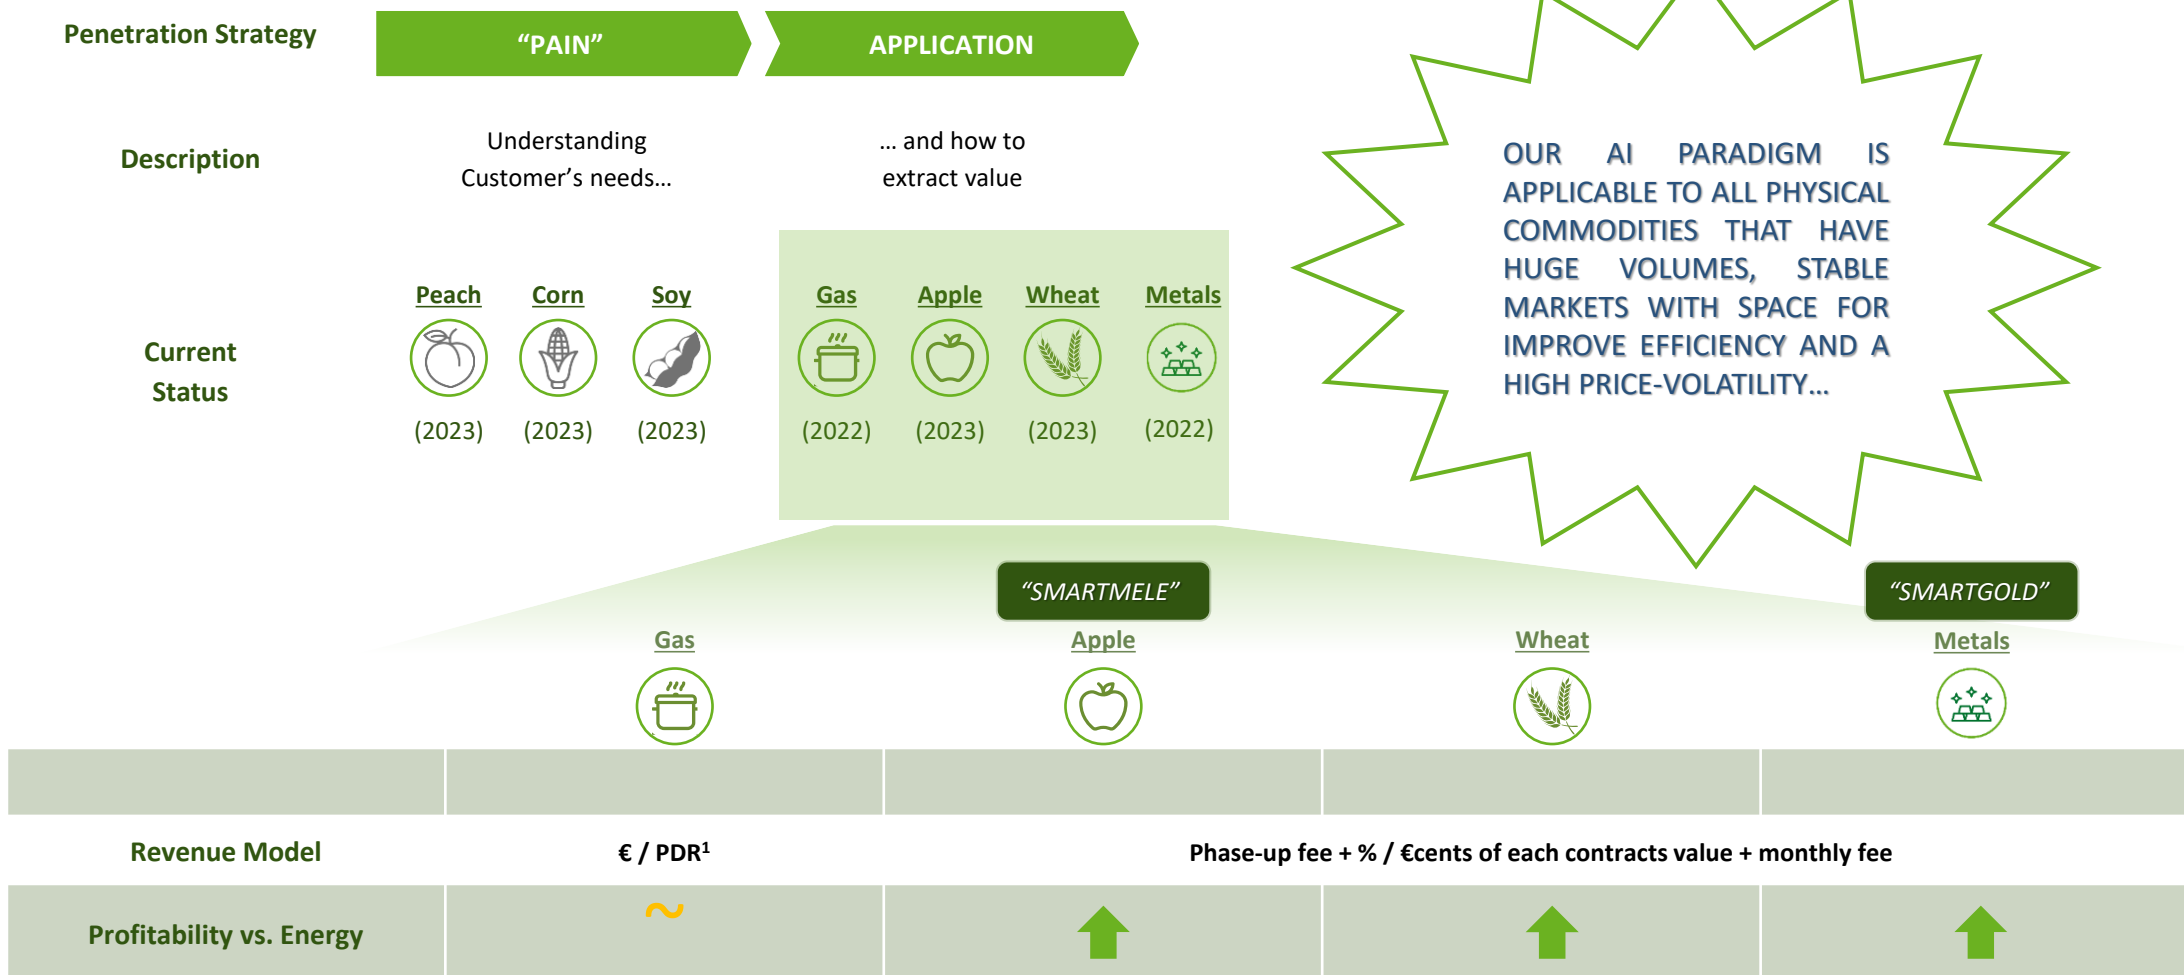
Penetration Strategy

“PAIN”

APPLICATION

Description

Understanding Customer’s needs…

… and how to extract value

OUR AI PARADIGM IS APPLICABLE TO ALL PHYSICAL COMMODITIES THAT HAVE HUGE VOLUMES, STABLE MARKETS WITH SPACE FOR IMPROVE EFFICIENCY AND A HIGH PRICE-VOLATILITY…

Current Status

Peach (2023)
Corn (2023)
Soy (2023)
Gas (2022)
Apple (2023)
Wheat (2023)
Metals (2022)

“SMARTMELE”

“SMARTGOLD”

Gas
Apple
Wheat
Metals

| Revenue Model | € / PDR$^1$ | Phase-up fee + % / €cents of each contracts value + monthly fee | | |
|---|---|---|---|---|
| Profitability vs. Energy | ~ | | | |